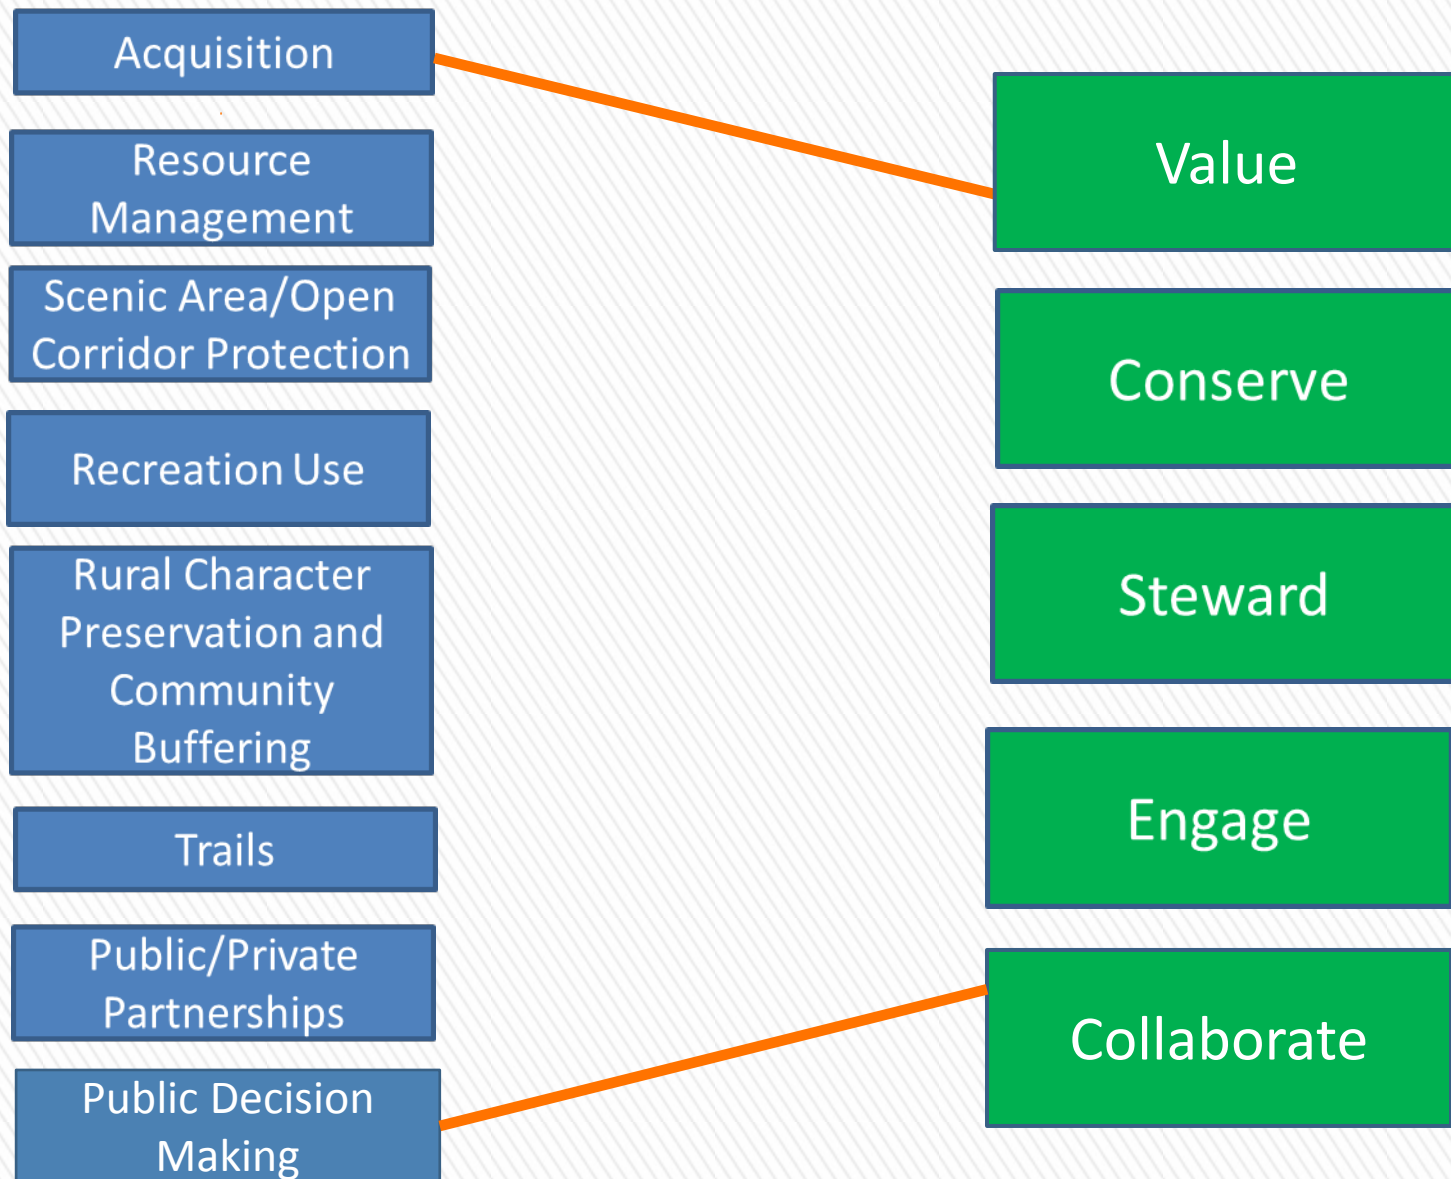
Acquisition

Resource Management

Scenic Area/Open Corridor Protection

Recreation Use

Rural Character Preservation and Community Buffering

Trails

Public/Private Partnerships

Public Decision Making

Value

Conserve

Steward

Engage

Collaborate